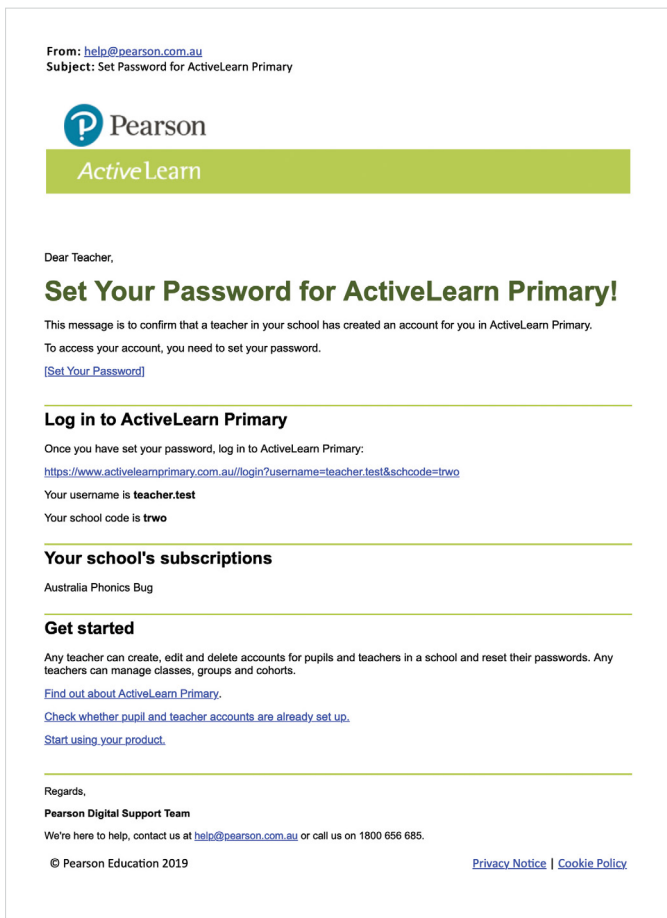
From: help@pearson.com.au
Subject: Set Password for ActiveLearn Primary

Pearson

ActiveLearn

Dear Teacher,

Set Your Password for ActiveLearn Primary!

This message is to confirm that a teacher in your school has created an account for you in ActiveLearn Primary.

To access your account, you need to set your password.

[Set Your Password]

Log in to ActiveLearn Primary

Once you have set your password, log in to ActiveLearn Primary:

https://www.activelearnprimary.com.au//login?username=teacher.test&schcode=trwo

Your username is teacher.test

Your school code is trwo

Your school's subscriptions

Australia Phonics Bug

Get started

Any teacher can create, edit and delete accounts for pupils and teachers in a school and reset their passwords. Any teachers can manage classes, groups and cohorts.

Find out about ActiveLearn Primary.

Check whether pupil and teacher accounts are already set up.

Start using your product.

Regards,

Pearson Digital Support Team

We're here to help, contact us at help@pearson.com.au or call us on 1800 656 685.

© Pearson Education 2019

Privacy Notice | Cookie Policy